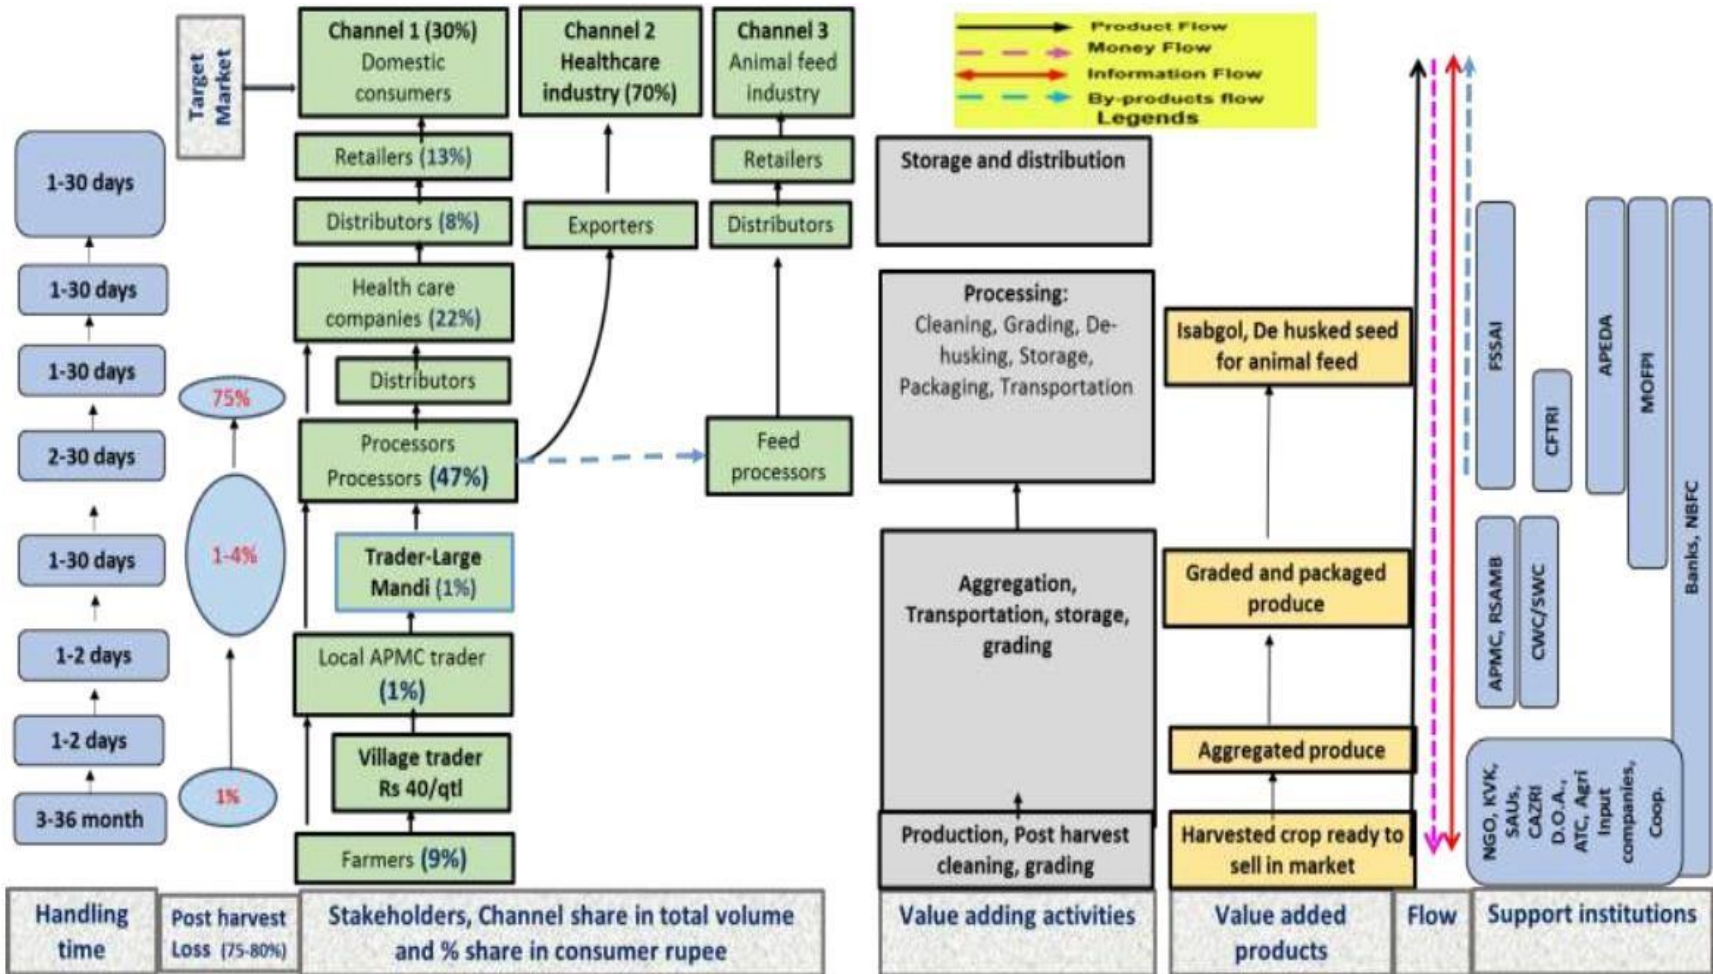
Target Market

Channel 1 (30%) Domestic consumers

Channel 2 Healthcare industry (70%)

Channel 3 Animal feed industry

Product Flow
Money Flow
Information Flow
By-products flow
Legends

1-30 days
1-30 days
1-30 days
2-30 days
1-30 days
1-2 days
1-2 days
3-36 month

75%
1-4%
1%

Retailers (13%)
Distributors (8%)
Health care companies (22%)
Distributors
Processors Processors (47%)
Trader-Large Mandi (1%)
Local APMC trader (1%)
Village trader Rs 40/qtl
Farmers (9%)

Exporters

Retailers
Distributors
Feed processors

Storage and distribution

Processing: Cleaning, Grading, De-husking, Storage, Packaging, Transportation

Aggregation, Transportation, storage, grading

Production, Post harvest cleaning, grading

Isabgol, De husked seed for animal feed

Graded and packaged produce

Aggregated produce

Harvested crop ready to sell in market

FSSAI
CFTRI
APEDA
MOFPI
Banks, NBFC
APMC, RSAMB
CWC/SWC
NGO, KVK, SAUs, CAZRI D.O.A., ATC, Agri Input companies, Coop.

| Handling time | Post harvest Loss (75-80%) | Stakeholders, Channel share in total volume and % share in consumer rupee | Value adding activities | Value added products | Flow | Support institutions |